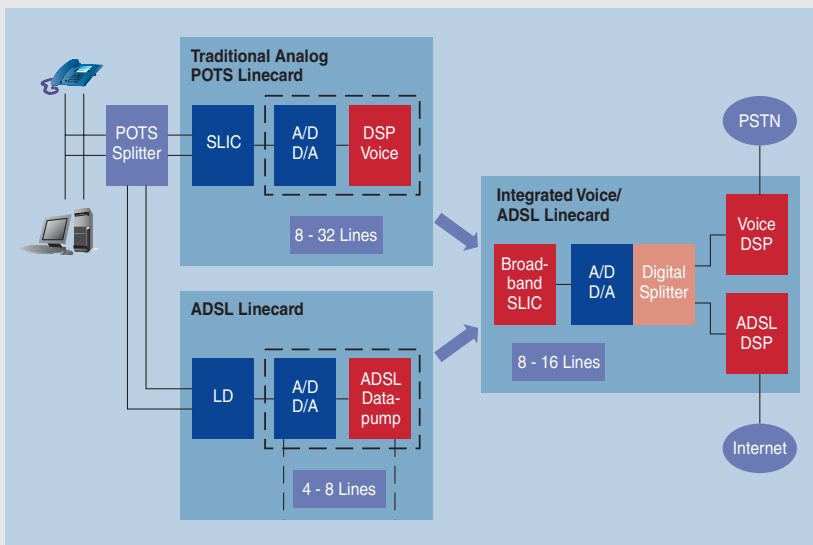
Traditional Analog POTS Linecard

POTS Splitter

SLIC

A/D D/A

DSP Voice

8 - 32 Lines

ADSL Linecard

LD

A/D D/A

ADSL Datapump

4 - 8 Lines

Integrated Voice/ ADSL Linecard

Broadband SLIC

A/D D/A

Digital Splitter

Voice DSP

ADSL DSP

8 - 16 Lines

PSTN

Internet